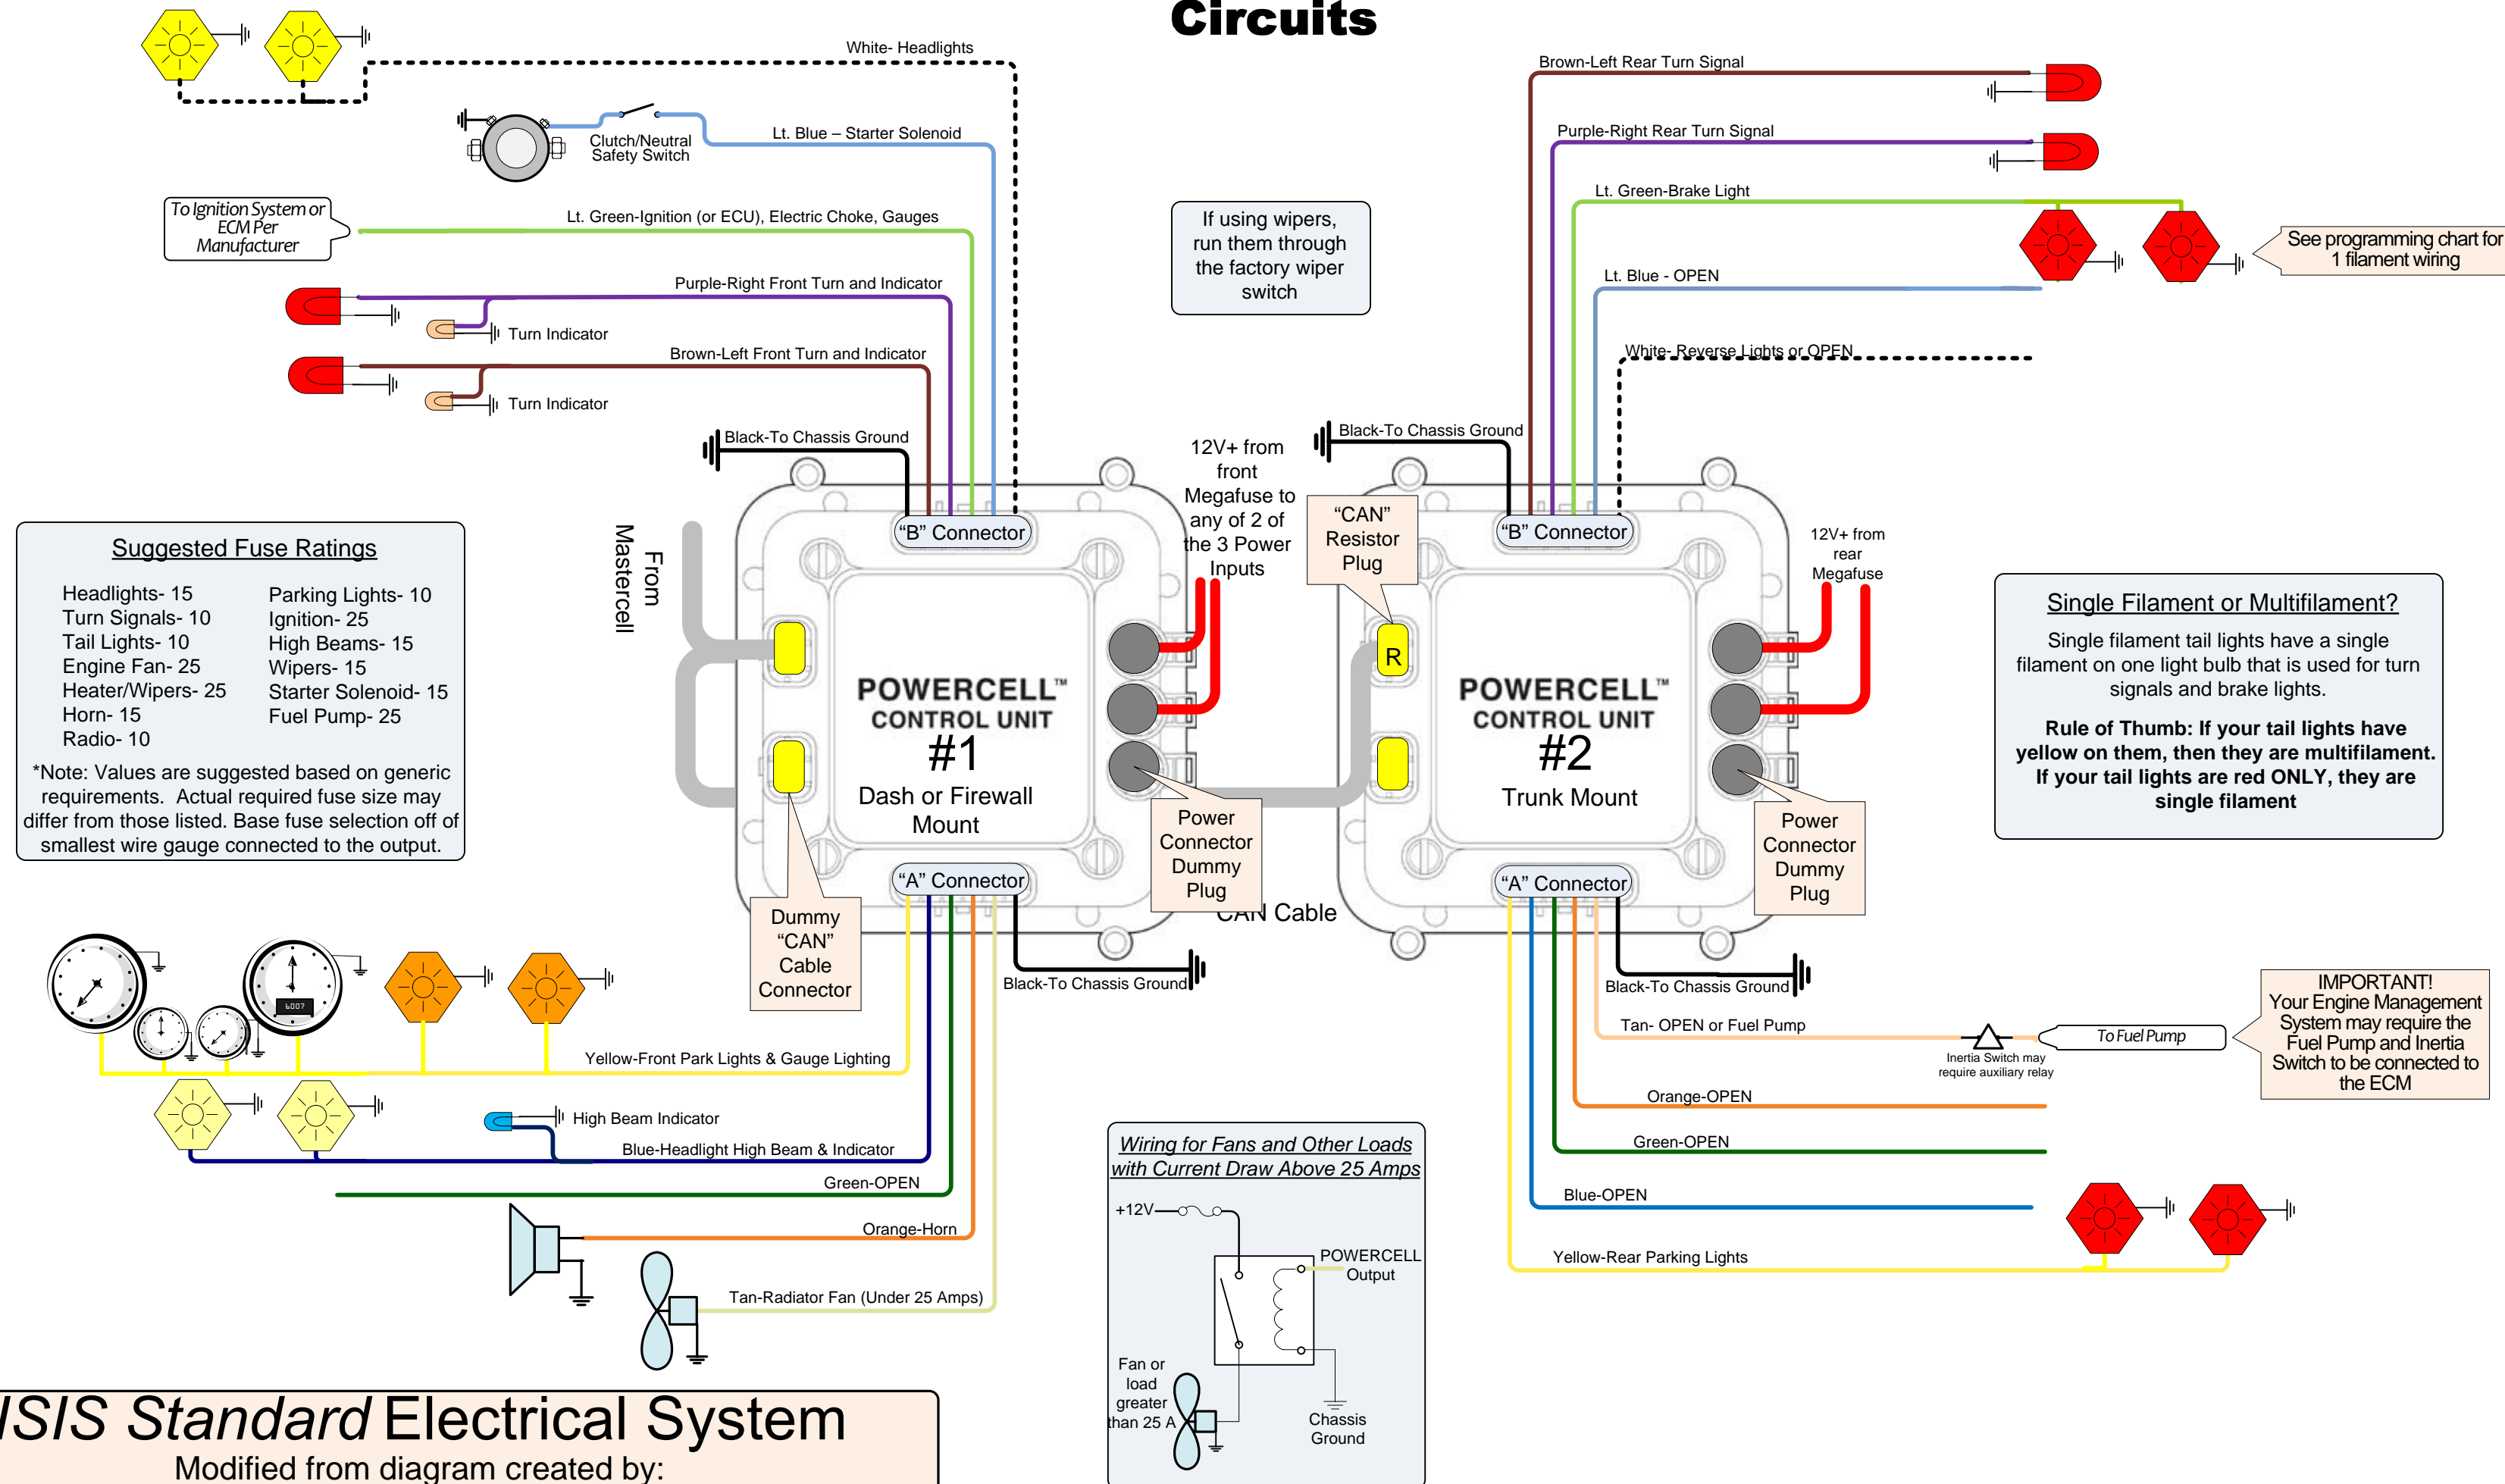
Circuits

White- Headlights

Clutch/Neutral Safety Switch

Lt. Blue – Starter Solenoid

To Ignition System or ECM Per Manufacturer

Lt. Green-Ignition (or ECU), Electric Choke, Gauges

Purple-Right Front Turn and Indicator

Turn Indicator

Brown-Left Front Turn and Indicator

Turn Indicator

Black-To Chassis Ground

If using wipers, run them through the factory wiper switch

Brown-Left Rear Turn Signal

Purple-Right Rear Turn Signal

Lt. Green-Brake Light

See programming chart for 1 filament wiring

Lt. Blue - OPEN

White- Reverse Lights or OPEN

Black-To Chassis Ground

12V+ from front Megafuse to any of 2 of the 3 Power Inputs

"CAN" Resistor Plug

"B" Connector

"B" Connector

12V+ from rear Megafuse

From Mastercell

Suggested Fuse Ratings

Headlights- 15
Turn Signals- 10
Tail Lights- 10
Engine Fan- 25
Heater/Wipers- 25
Horn- 15
Radio- 10

Parking Lights- 10
Ignition- 25
High Beams- 15
Wipers- 15
Starter Solenoid- 15
Fuel Pump- 25

*Note: Values are suggested based on generic requirements. Actual required fuse size may differ from those listed. Base fuse selection off of smallest wire gauge connected to the output.

POWERCELL™ CONTROL UNIT #1 Dash or Firewall Mount

R

POWERCELL™ CONTROL UNIT #2 Trunk Mount

Single Filament or Multifilament?

Single filament tail lights have a single filament on one light bulb that is used for turn signals and brake lights.

Rule of Thumb: If your tail lights have yellow on them, then they are multifilament. If your tail lights are red ONLY, they are single filament

Power Connector Dummy Plug

Power Connector Dummy Plug

"A" Connector

"A" Connector

Dummy "CAN" Cable Connector

CAN Cable

Black-To Chassis Ground

Black-To Chassis Ground

Tan- OPEN or Fuel Pump

Inertia Switch may require auxiliary relay

To Fuel Pump

IMPORTANT! Your Engine Management System may require the Fuel Pump and Inertia Switch to be connected to the ECM

Yellow-Front Park Lights & Gauge Lighting

High Beam Indicator

Blue-Headlight High Beam & Indicator

Green-OPEN

Orange-Horn

Tan-Radiator Fan (Under 25 Amps)

Wiring for Fans and Other Loads with Current Draw Above 25 Amps

+12V

POWERCELL Output

Fan or load greater than 25 A

Chassis Ground

Orange-OPEN

Green-OPEN

Blue-OPEN

Yellow-Rear Parking Lights

ISIS Standard Electrical System
Modified from diagram created by: